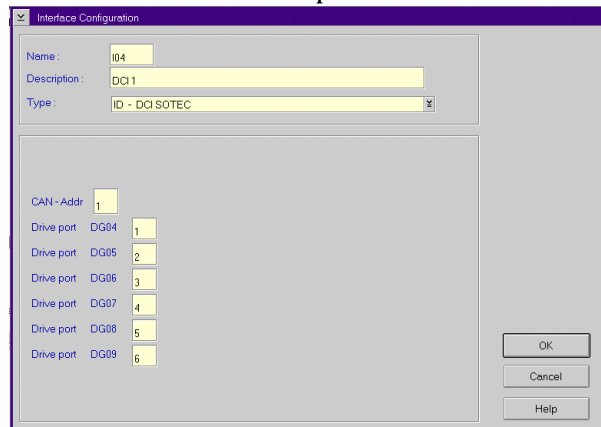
Interface Configuration

Name : I04
Description : DCI 1
Type : ID - DCI SOTEC

CAN - Addr 1
Drive port DG04 1
Drive port DG05 2
Drive port DG06 3
Drive port DG07 4
Drive port DG08 5
Drive port DG09 6

OK
Cancel
Help